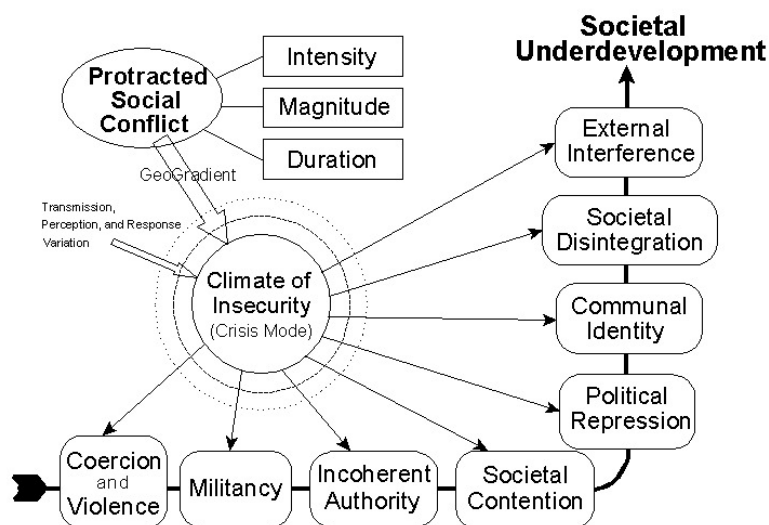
Societal Underdevelopment

Protracted Social Conflict

Intensity

Magnitude

Duration

GeoGradient

Transmission, Perception, and Response Variation

Climate of Insecurity (Crisis Mode)

External Interference

Societal Disintegration

Communal Identity

Political Repression

Coercion and Violence

Militancy

Incoherent Authority

Societal Contention